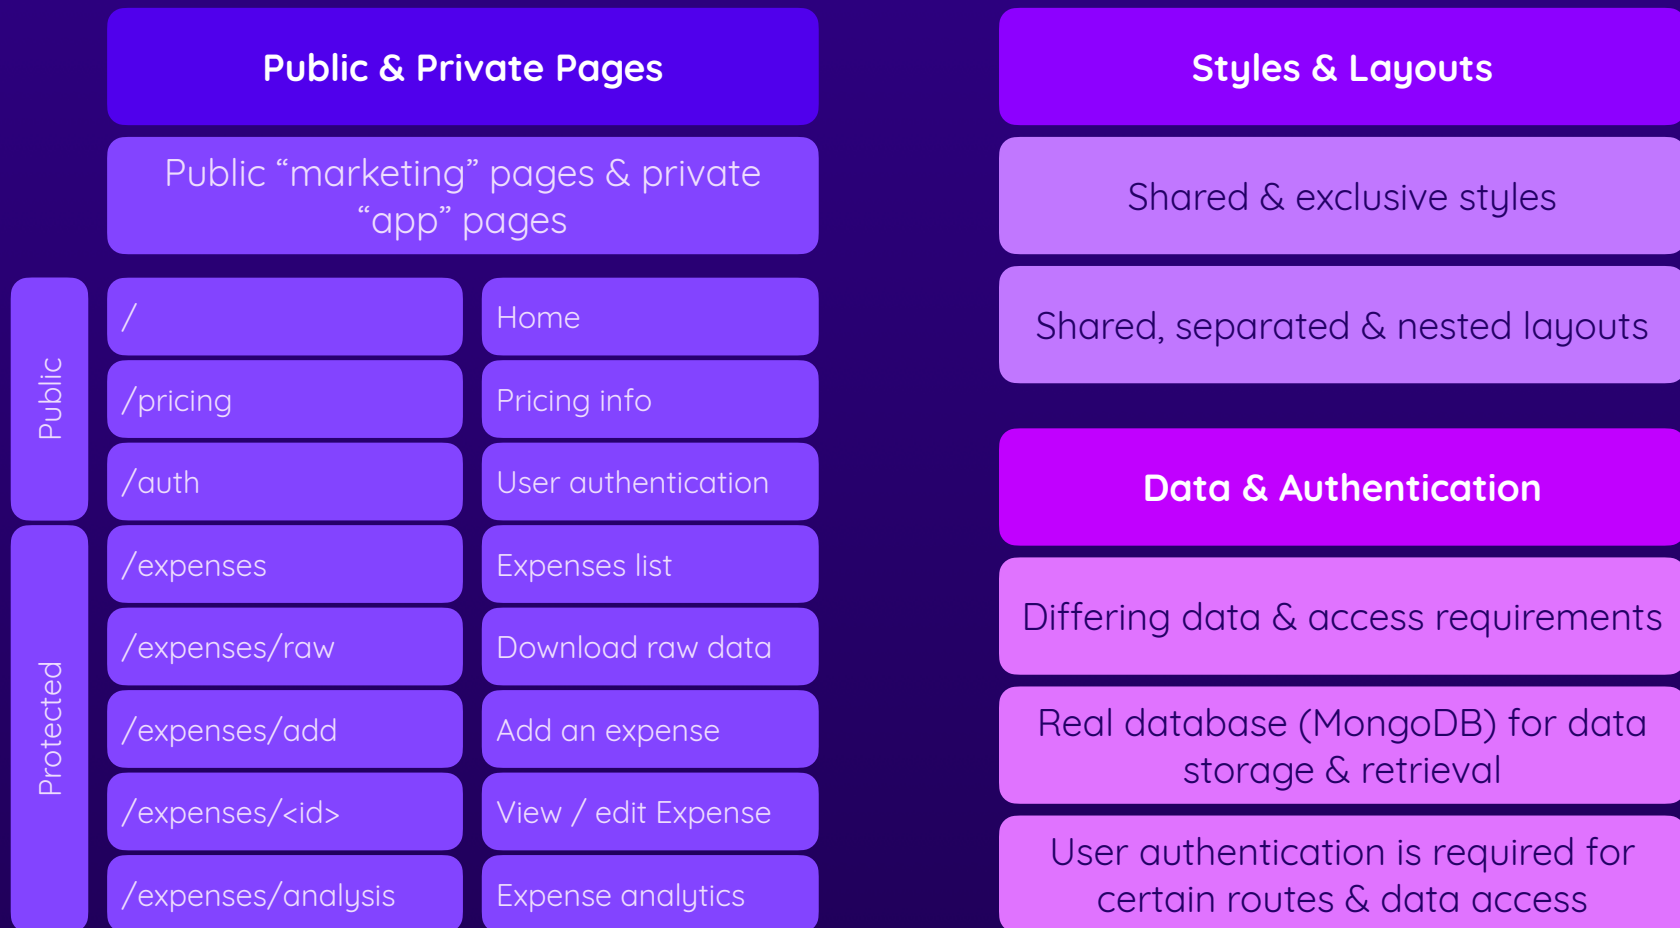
Public & Private Pages

Public “marketing” pages & private “app” pages

Public

Protected

| | |
|---|---|
| / | Home |
| /pricing | Pricing info |
| /auth | User authentication |
| /expenses | Expenses list |
| /expenses/raw | Download raw data |
| /expenses/add | Add an expense |
| /expenses/<id> | View / edit Expense |
| /expenses/analysis | Expense analytics |

Styles & Layouts

Shared & exclusive styles

Shared, separated & nested layouts

Data & Authentication

Differing data & access requirements

Real database (MongoDB) for data storage & retrieval

User authentication is required for certain routes & data access